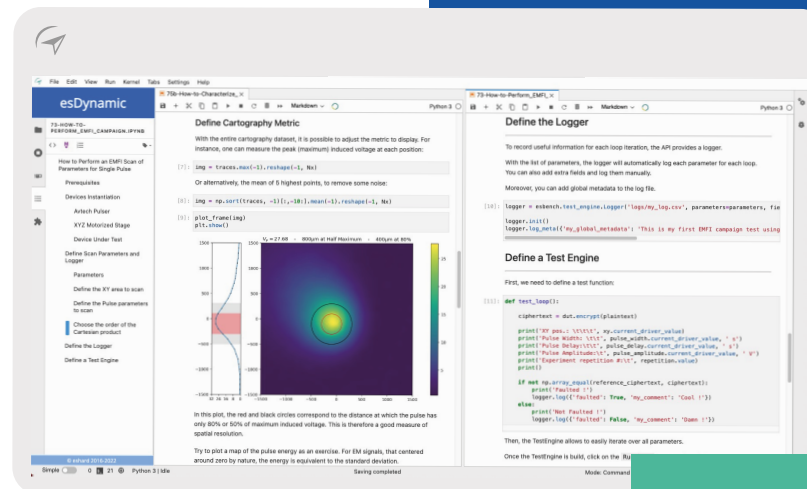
File Edit View Run Kernel Tabs Settings Help

esDynamic

75-HOW-TO-PERFORM_EMFI_CAMPAIGN.IPYNB

How to Perform an EMFI Scan of Parameters for Single Pulse

Prerequisites

Devices Instantiation

Avtech Pulser

XYZ Motorized Stage

Device Under Test

Define Scan Parameters and Logger

Parameters

Define the XY area to scan

Define the Pulse parameters to scan

Choose the order of the Cartesian product

Define the Logger

Define a Test Engine

© eshard 2016-2023

75b-How-to-Characterize_

Markdown

Python 3

Define Cartography Metric

With the entire cartography dataset, it is possible to adjust the metric to display. For instance, one can measure the peak (maximum) induced voltage at each position:

[7]: img = traces.max(-1).reshape(-1, Nx)

Or alternatively, the mean of 5 highest points, to remove some noise:

[8]: img = np.sort(traces, -1)[:,-10:].mean(-1).reshape(-1, Nx)

[9]: plot_frame(img)
plt.show()

$V_p = 27.68$ - 800µm at Half Maximum - 400µm at 80%

In this plot, the red and black circles correspond to the distance at which the pulse has only 80% or 50% of maximum induced voltage. This is therefore a good measure of spatial resolution.

Try to plot a map of the pulse energy as an exercise. For EM signals, that centered around zero by nature, the energy is equivalent to the standard deviation.

73-How-to-Perform_EMFI_

Markdown

Python 3

Define the Logger

To record useful information for each loop iteration, the API provides a logger.

With the list of parameters, the logger will automatically log each parameter for each loop. You can also add extra fields and log them manually.

Moreover, you can add global metadata to the log file.

[10]: logger = esbench.test_engine.Logger('logs/my_log.csv', parameters=parameters, fie
logger.init()
logger.log_meta({'my_global_metadata': 'This is my first EMFI campaign test using

Define a Test Engine

First, we need to define a test function:

[11]: def test_loop():
ciphertext = dut.encrypt(plaintext)
print('XY pos.: \t\t\t', my.current_driver_value)
print('Pulse Width: \t\t', pulse_width.current_driver_value, ' s')
print('Pulse Delay:\t\t', pulse_delay.current_driver_value, ' s')
print('Pulse Amplitude:\t', pulse_amplitude.current_driver_value, ' V')
print('Experiment repetition #:\t', repetition.value)
print()
if not np.array_equal(reference_ciphertext, ciphertext):
print('Faulted !')
logger.log({'faulted': True, 'my_comment': 'Cool !'})
else:
print('Not Faulted !')
logger.log({'faulted': False, 'my_comment': 'Dawn !'})

Then, the TestEngine allows to easily iterate over all parameters.

Once the TestEngine is build, click on the Run

Simple 0 21 Python 3 | Idle Saving completed Mode: Command